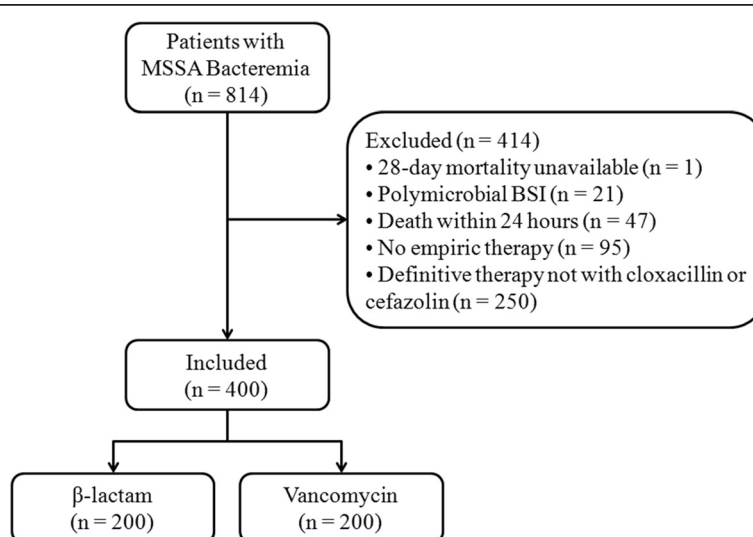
Patients with MSSA Bacteremia
(n = 814)

Excluded (n = 414)
• 28-day mortality unavailable (n = 1)
• Polymicrobial BSI (n = 21)
• Death within 24 hours (n = 47)
• No empiric therapy (n = 95)
• Definitive therapy not with cloxacillin or cefazolin (n = 250)

Included
(n = 400)

β-lactam
(n = 200)

Vancomycin
(n = 200)